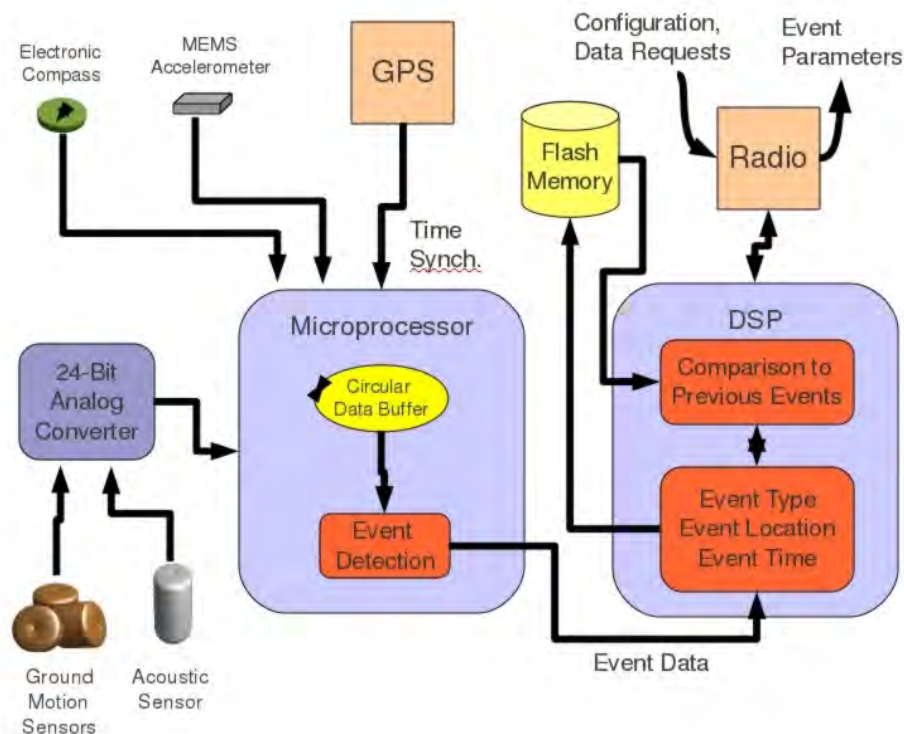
Electronic Compass

MEMS Accelerometer

GPS

Configuration, Data Requests

Event Parameters

Flash Memory

Radio

Time Synch.

Microprocessor

DSP

24-Bit Analog Converter

Circular Data Buffer

Comparison to Previous Events

Event Detection

Event Type Event Location Event Time

Event Data

Ground Motion Sensors

Acoustic Sensor